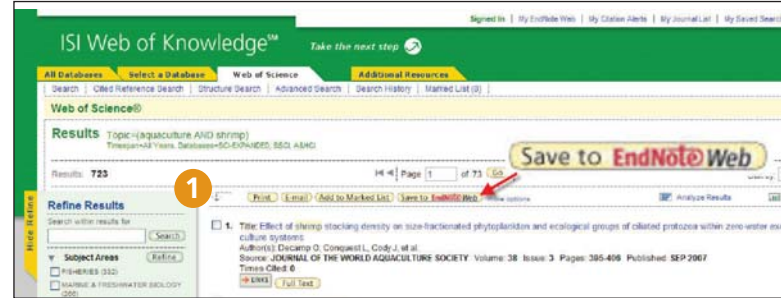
Signed In | My EndNote Web | My Citation Alerts | My Journal List | My Saved Search

ISI Web of Knowledge℠ Take the next step

All Databases | Select a Database | Web of Science | Additional Resources

Search | Cited Reference Search | Structure Search | Advanced Search | Search History | Marked List (0)

Web of Science®

Results Topic=(aquaculture AND shrimp)
Timespan=All Years. Databases=SCI-EXPANDED, SSCI, A&HCI

Results: 723

Page 1 of 73 Go

Save to EndNote Web

1

Print | E-mail | Add to Marked List | Save to EndNote Web | more options

Analyze Results

Refine Results

Search within results for

Search

Subject Areas Refine

FISHERIES (332)

MARINE & FRESHWATER BIOLOGY (266)

Hide Refine

1. Title: Effect of shrimp stocking density on size-fractionated phytoplankton and ecological groups of ciliated protozoa within zero-water exc culture systems
Author(s): Decamp O, Conquest L, Cody J, et al.
Source: JOURNAL OF THE WORLD AQUACULTURE SOCIETY Volume: 38 Issue: 3 Pages: 395-406 Published: SEP 2007
Times Cited: 0
LINKS Full Text